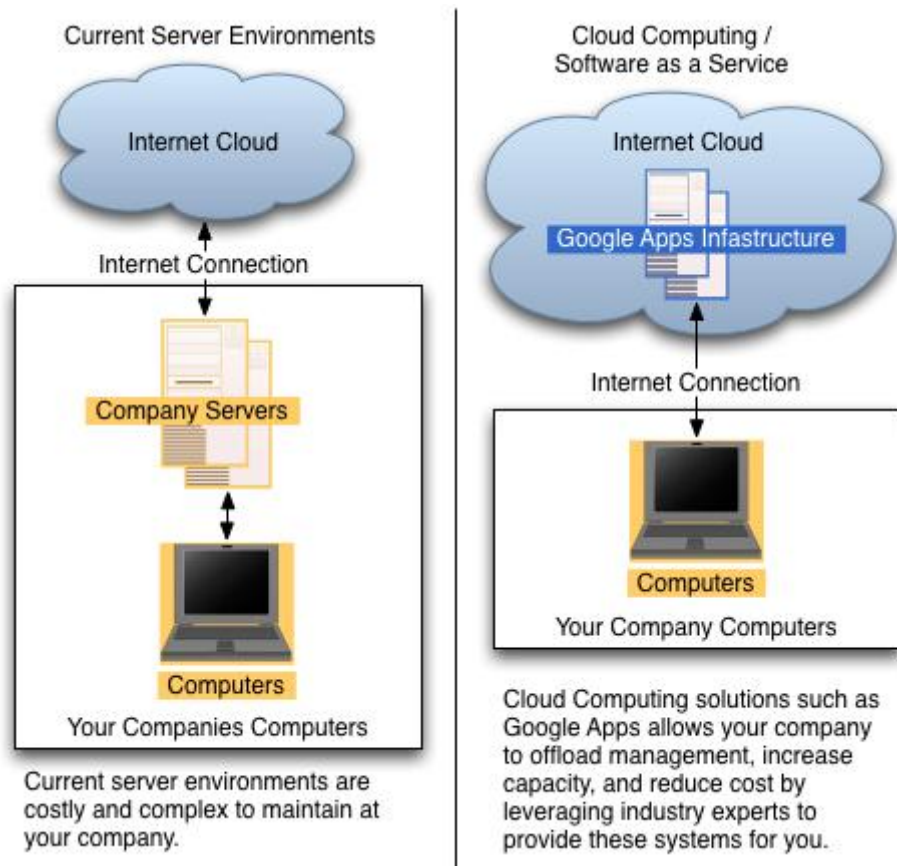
Current Server Environments

Internet Cloud

Internet Connection

Company Servers

Computers

Your Companies Computers

Current server environments are costly and complex to maintain at your company.

Cloud Computing / Software as a Service

Internet Cloud

Google Apps Infastructure

Internet Connection

Computers

Your Company Computers

Cloud Computing solutions such as Google Apps allows your company to offload management, increase capacity, and reduce cost by leveraging industry experts to provide these systems for you.